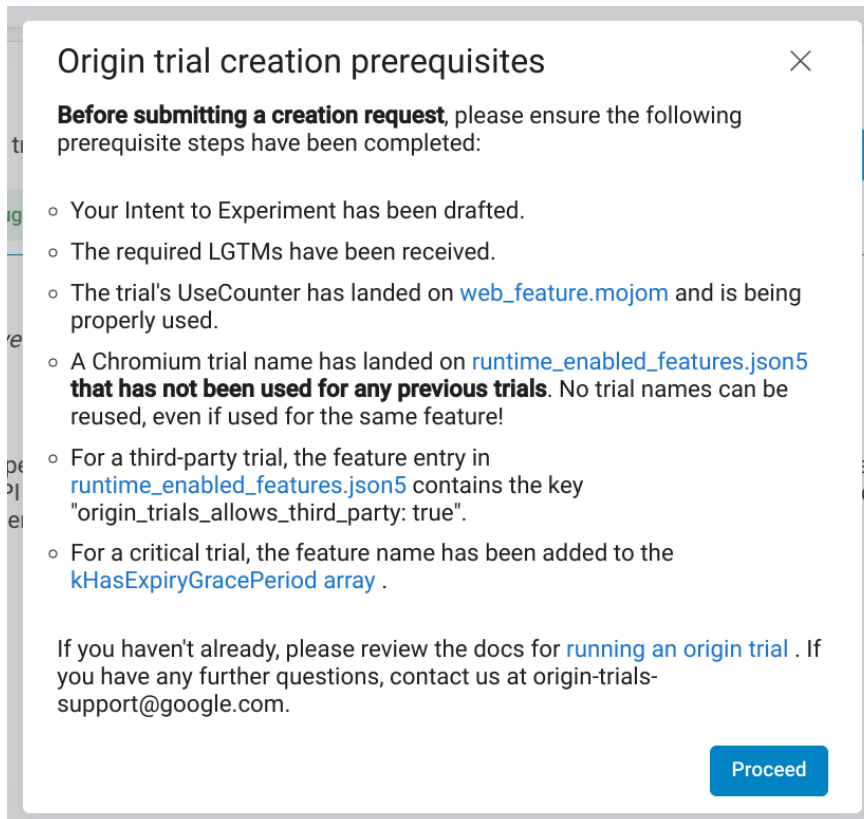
Origin trial creation prerequisites

×

**Before submitting a creation request**, please ensure the following prerequisite steps have been completed:

- Your Intent to Experiment has been drafted.
- The required LGTMs have been received.
- The trial's UseCounter has landed on web_feature.mojom and is being properly used.
- A Chromium trial name has landed on runtime_enabled_features.json5 **that has not been used for any previous trials**. No trial names can be reused, even if used for the same feature!
- For a third-party trial, the feature entry in runtime_enabled_features.json5 contains the key "origin_trials_allows_third_party: true".
- For a critical trial, the feature name has been added to the kHasExpiryGracePeriod array .

If you haven't already, please review the docs for running an origin trial . If you have any further questions, contact us at origin-trials-support@google.com.

Proceed